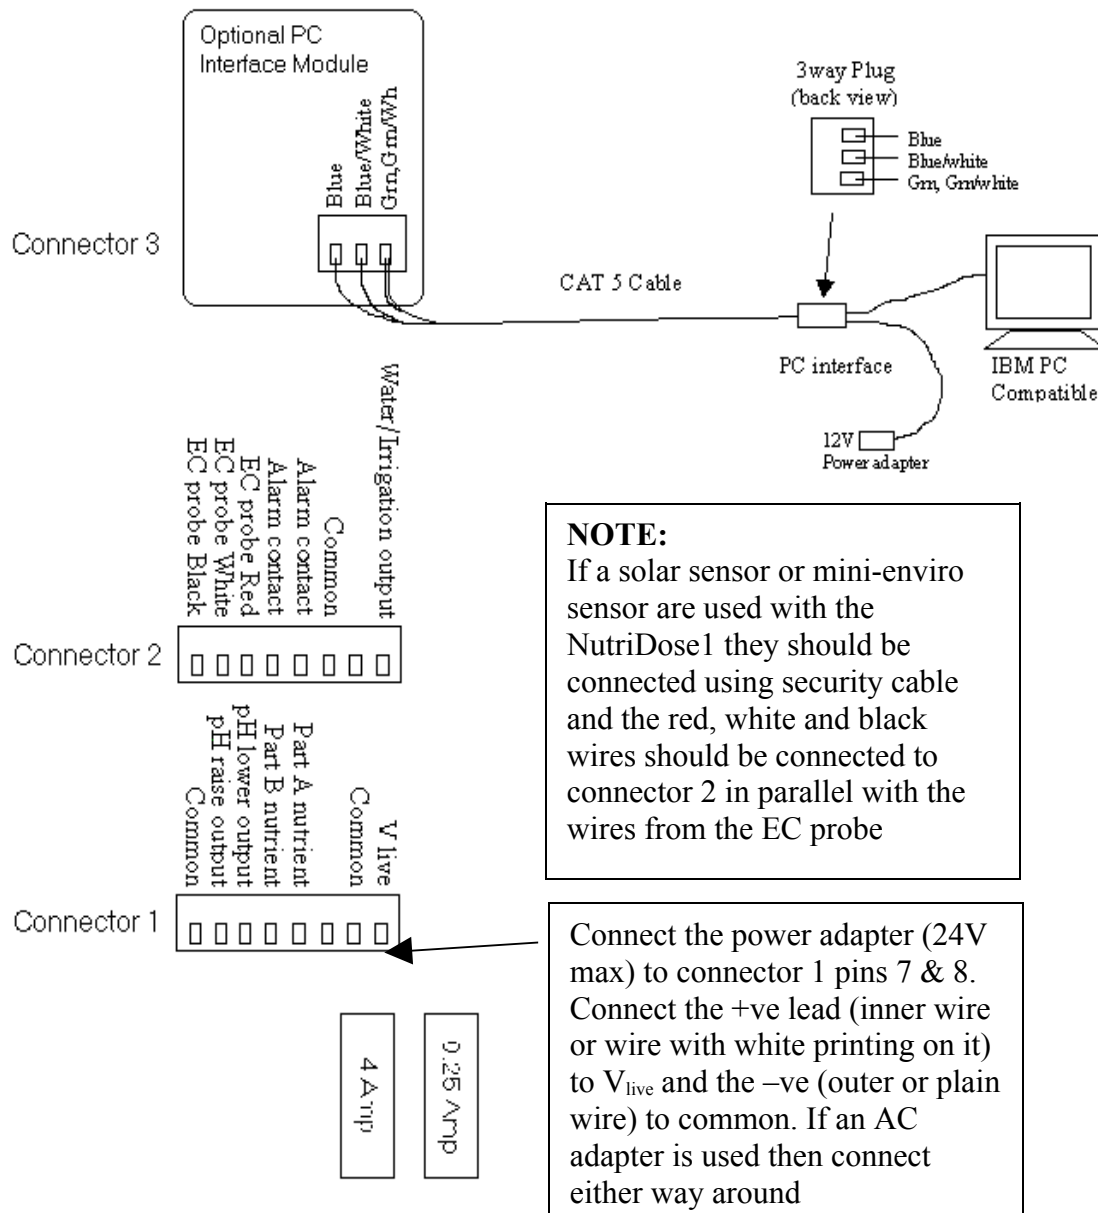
Optional PC Interface Module

Blue
Blue/White
Grn,Grn/Wh

Connector 3

3way Plug (back view)

Blue
Blue/white
Grn, Grn/white

CAT 5 Cable

PC interface

IBM PC Compatible

12V Power adapter

Water/Irrigation output
Common
Alarm contact
Alarm contact
EC probe Red
EC probe White
EC probe Black

Connector 2

V live
Common
Part A nutrient
Part B nutrient
pH lower output
pH raise output
Common

Connector 1

4 Amp

0.25 Amp

**NOTE:**
If a solar sensor or mini-enviro sensor are used with the NutriDose1 they should be connected using security cable and the red, white and black wires should be connected to connector 2 in parallel with the wires from the EC probe

Connect the power adapter (24V max) to connector 1 pins 7 & 8. Connect the +ve lead (inner wire or wire with white printing on it) to $V_{live}$ and the –ve (outer or plain wire) to common. If an AC adapter is used then connect either way around